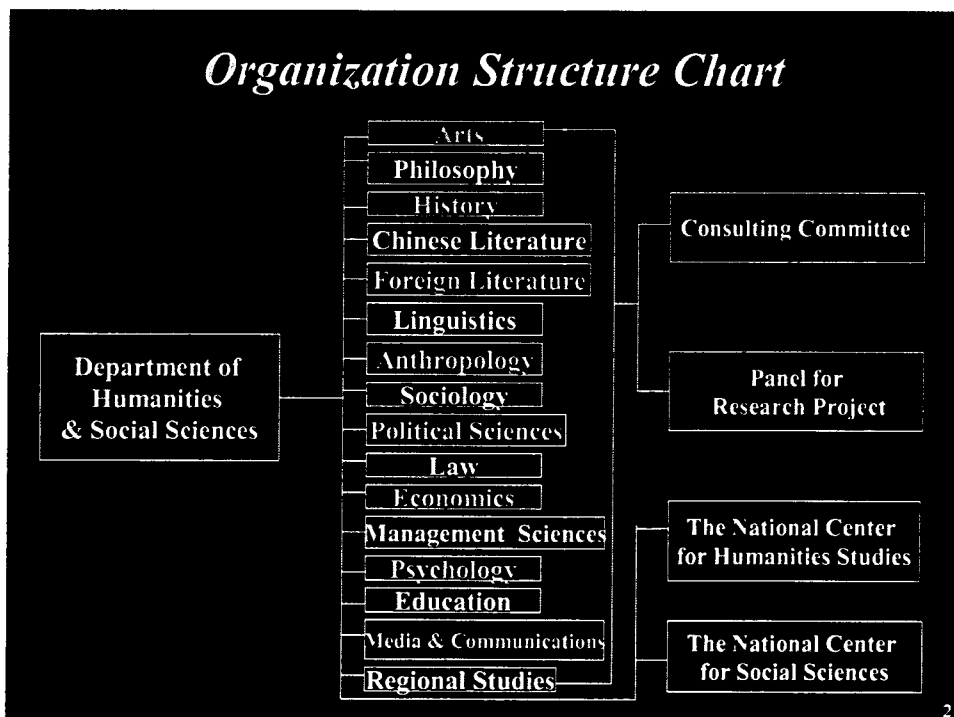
Organization Structure Chart

Department of Humanities & Social Sciences

Arts
Philosophy
History
Chinese Literature
Foreign Literature
Linguistics
Anthropology
Sociology
Political Sciences
Law
Economics
Management Sciences
Psychology
Education
Media & Communications
Regional Studies

Consulting Committee

Panel for Research Project

The National Center for Humanities Studies

The National Center for Social Sciences

2